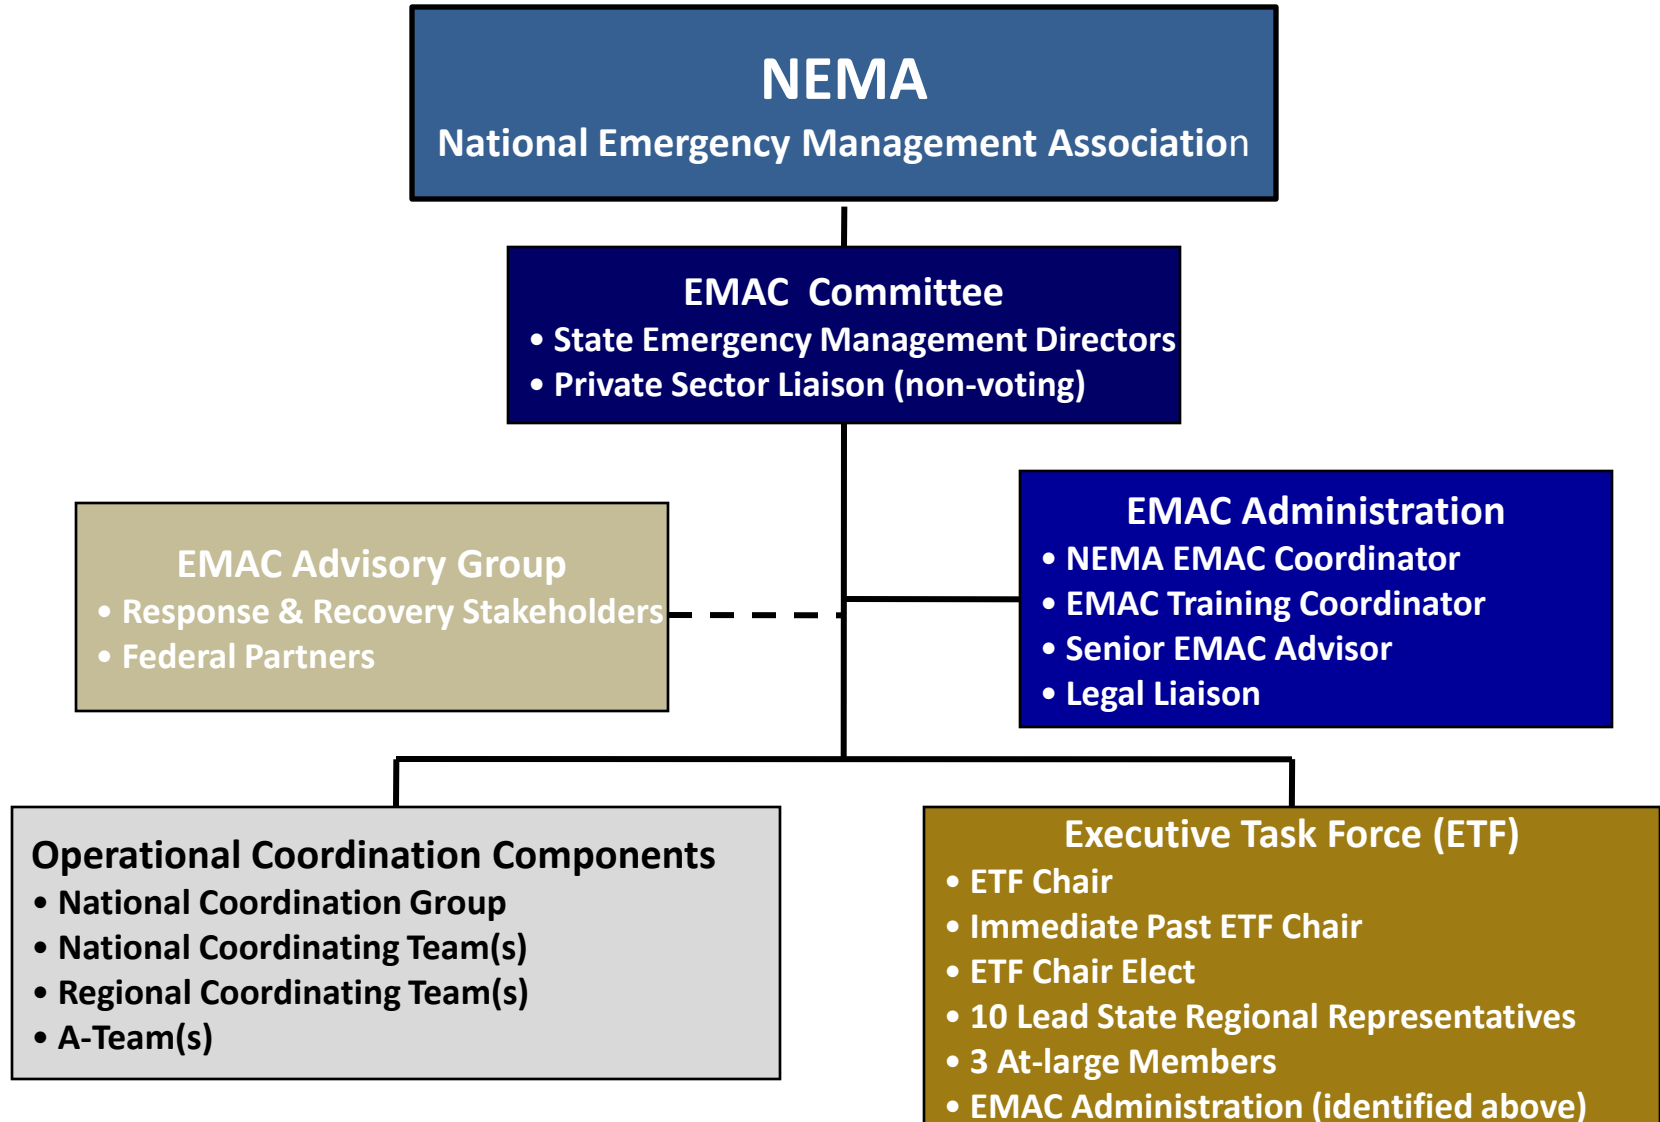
NEMA
National Emergency Management Association

EMAC Committee
• State Emergency Management Directors
• Private Sector Liaison (non-voting)

EMAC Advisory Group
• Response & Recovery Stakeholders
• Federal Partners

EMAC Administration
• NEMA EMAC Coordinator
• EMAC Training Coordinator
• Senior EMAC Advisor
• Legal Liaison

Operational Coordination Components
• National Coordination Group
• National Coordinating Team(s)
• Regional Coordinating Team(s)
• A-Team(s)

Executive Task Force (ETF)
• ETF Chair
• Immediate Past ETF Chair
• ETF Chair Elect
• 10 Lead State Regional Representatives
• 3 At-large Members
• EMAC Administration (identified above)